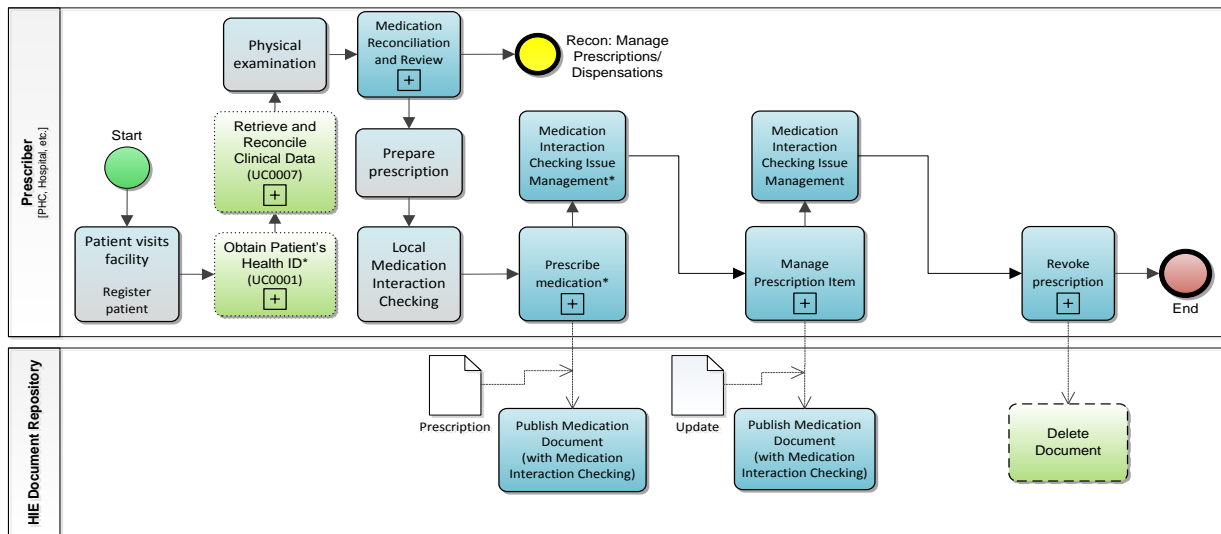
Prescriber
[PHC, Hospital, etc.]

Start

Patient visits facility

Register patient

Obtain Patient's Health ID*
(UC0001)
+

Retrieve and Reconcile Clinical Data
(UC0007)
+

Physical examination

Medication Reconciliation and Review
+

Recon: Manage Prescriptions/ Dispensations

Prepare prescription

Local Medication Interaction Checking

Prescribe medication*
+

Medication Interaction Checking Issue Management*

Manage Prescription Item
+

Medication Interaction Checking Issue Management

Revoke prescription
+

End

HIE Document Repository

Prescription

Publish Medication Document
(with Medication Interaction Checking)

Update

Publish Medication Document
(with Medication Interaction Checking)

Delete Document